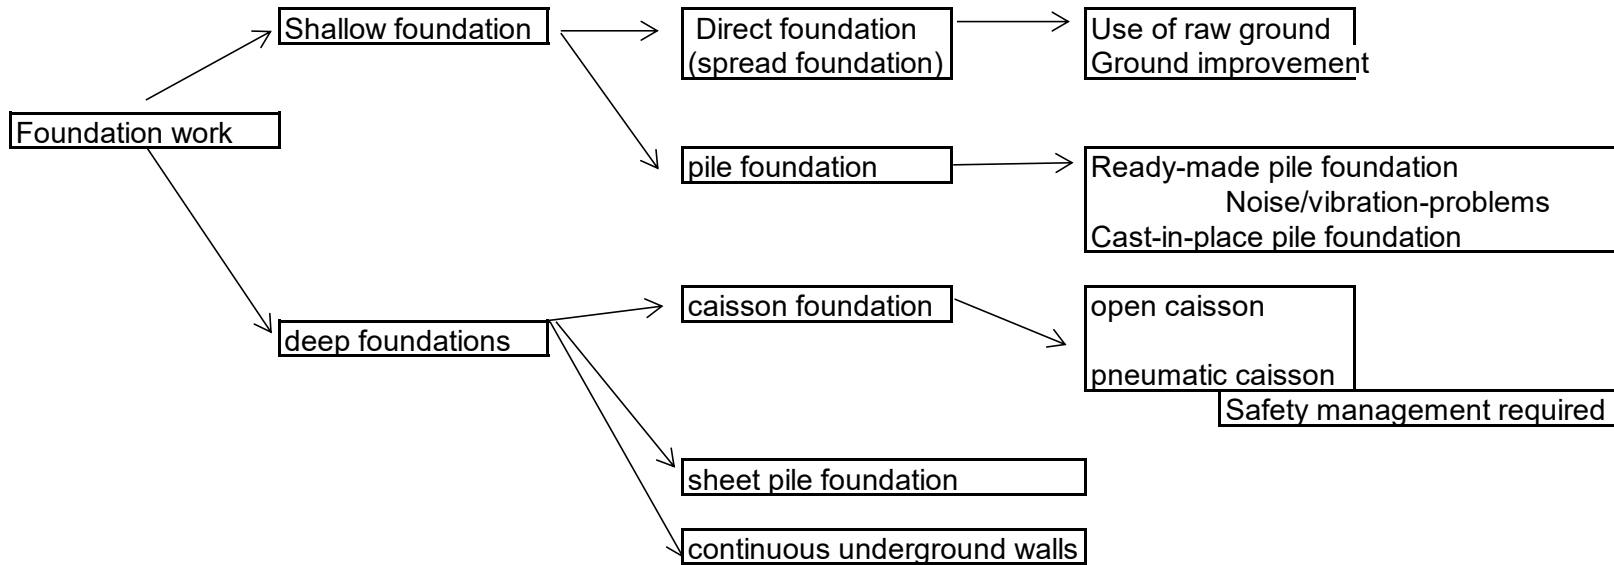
Foundation work

Shallow foundation

Direct foundation (spread foundation)

Use of raw ground
Ground improvement

pile foundation

Ready-made pile foundation
Noise/vibration-problems
Cast-in-place pile foundation

deep foundations

caisson foundation

open caisson

pneumatic caisson

Safety management required

sheet pile foundation

continuous underground walls